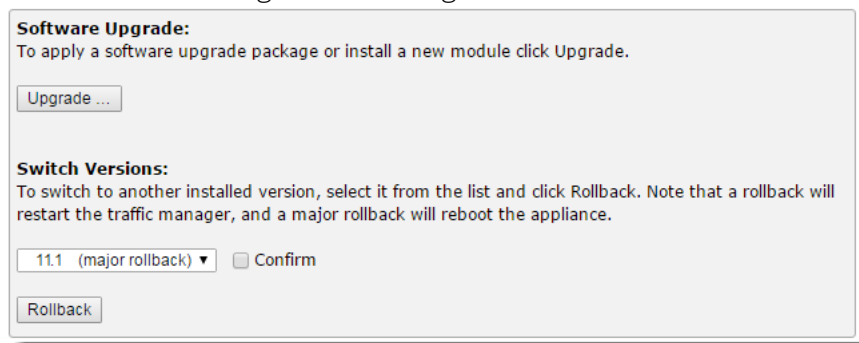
**Software Upgrade:**
To apply a software upgrade package or install a new module click Upgrade.

Upgrade ...

**Switch Versions:**
To switch to another installed version, select it from the list and click Rollback. Note that a rollback will restart the traffic manager, and a major rollback will reboot the appliance.

11.1 (major rollback) ▾ Confirm

Rollback